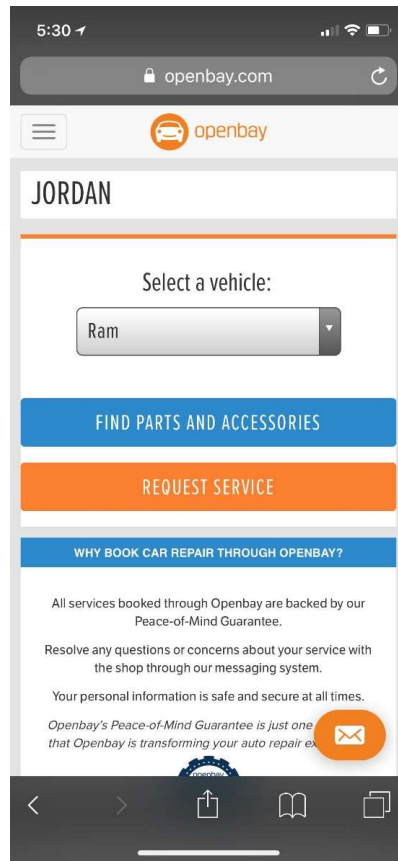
5:30

openbay.com

openbay

JORDAN

Select a vehicle:

Ram

FIND PARTS AND ACCESSORIES

REQUEST SERVICE

WHY BOOK CAR REPAIR THROUGH OPENBAY?

All services booked through Openbay are backed by our Peace-of-Mind Guarantee.

Resolve any questions or concerns about your service with the shop through our messaging system.

Your personal information is safe and secure at all times.

Openbay's Peace-of-Mind Guarantee is just one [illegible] that Openbay is transforming your auto repair ex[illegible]

openbay